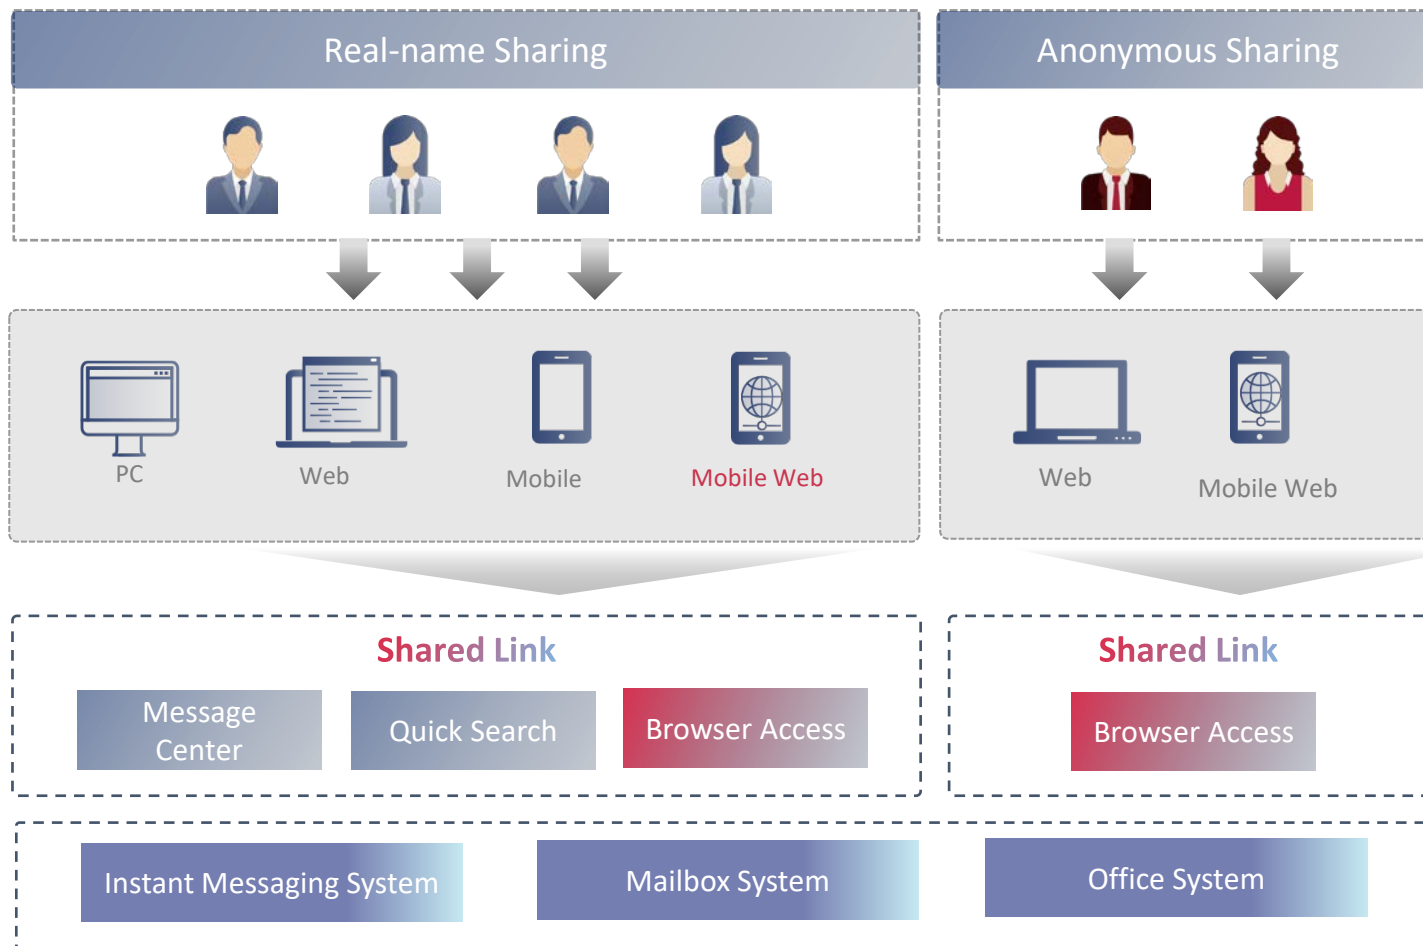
Real-name Sharing

Anonymous Sharing

PC

Web

Mobile

Mobile Web

Web

Mobile Web

Shared Link

Message Center

Quick Search

Browser Access

Shared Link

Browser Access

Instant Messaging System

Mailbox System

Office System